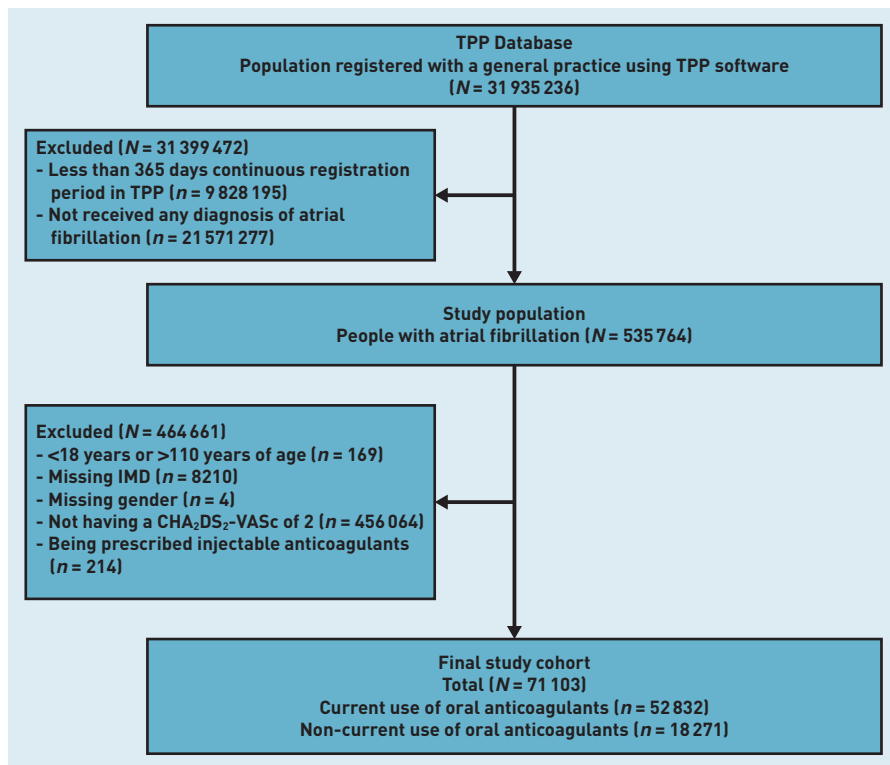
TPP Database
Population registered with a general practice using TPP software
($N$ = 31 935 236)

Excluded ($N$ = 31 399 472)
- Less than 365 days continuous registration period in TPP ($n$ = 9 828 195)
- Not received any diagnosis of atrial fibrillation ($n$ = 21 571 277)

Study population
People with atrial fibrillation ($N$ = 535 764)

Excluded ($N$ = 464 661)
- <18 years or >110 years of age ($n$ = 169)
- Missing IMD ($n$ = 8210)
- Missing gender ($n$ = 4)
- Not having a $CHA_2DS_2$-VASc of 2 ($n$ = 456 064)
- Being prescribed injectable anticoagulants ($n$ = 214)

Final study cohort
Total ($N$ = 71 103)
Current use of oral anticoagulants ($n$ = 52 832)
Non-current use of oral anticoagulants ($n$ = 18 271)